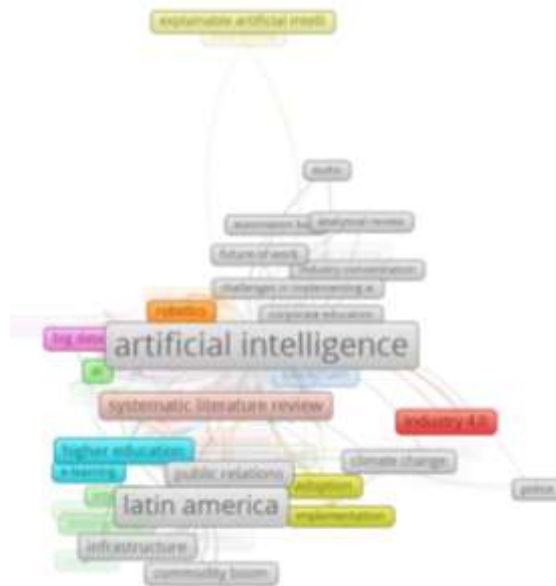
explainable artificial intelli

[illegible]

analytical review

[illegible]

future of work

industry conversation

challenges in implementing ai

corporate education

robotics

big data

artificial intelligence

ai

systematic literature review

industry 4.0

higher education

e-learning

public relations

climate change

adoption

latin america

implementation

police

infrastructure

commodity boom